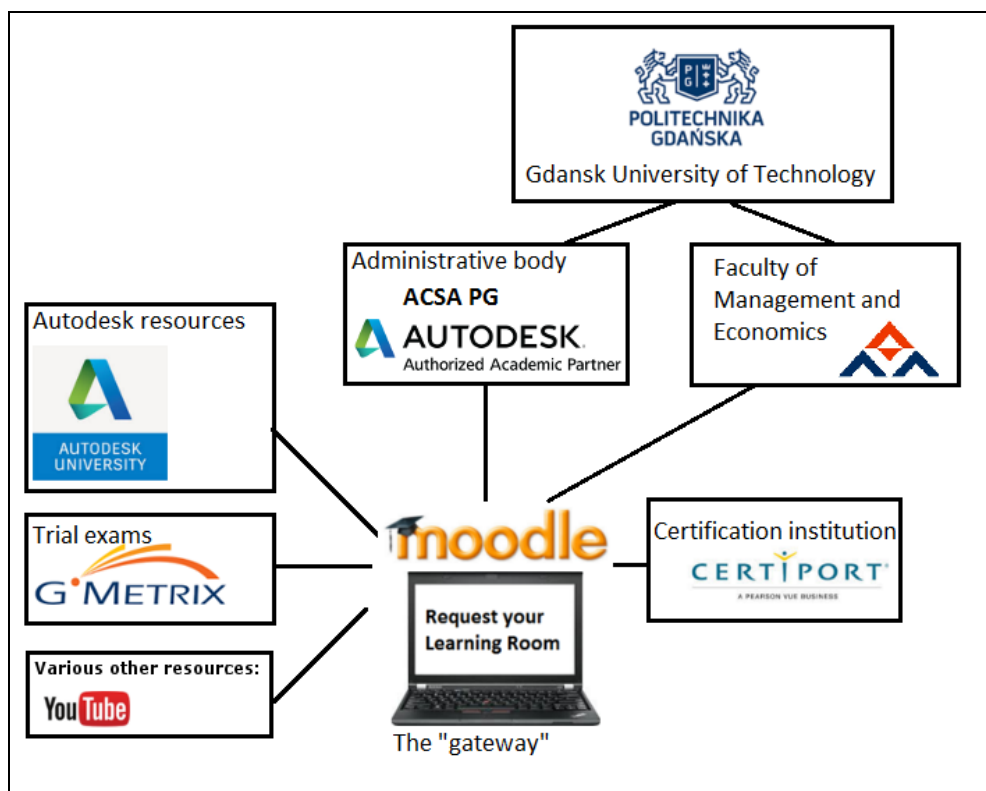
PG
POLITECHNIKA GDAŃSKA
Gdansk University of Technology

Administrative body
ACSA PG
AUTODESK.
Authorized Academic Partner

Faculty of Management and Economics

Autodesk resources
AUTODESK UNIVERSITY

Trial exams
G METRIX

Various other resources:
YouTube

moodle
Request your Learning Room
The "gateway"

Certification institution
CERTIPORT
A PEARSON VUE BUSINESS